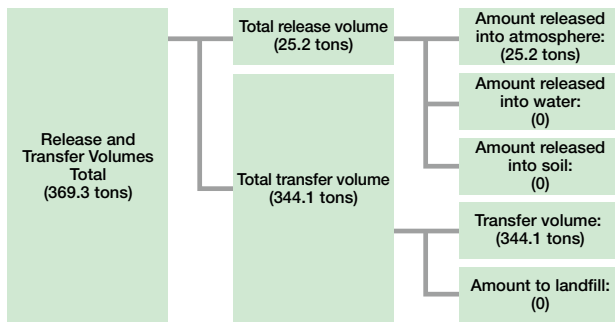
Release and Transfer Volumes Total (369.3 tons)

Total release volume (25.2 tons)

Amount released into atmosphere: (25.2 tons)

Amount released into water: (0)

Amount released into soil: (0)

Total transfer volume (344.1 tons)

Transfer volume: (344.1 tons)

Amount to landfill: (0)